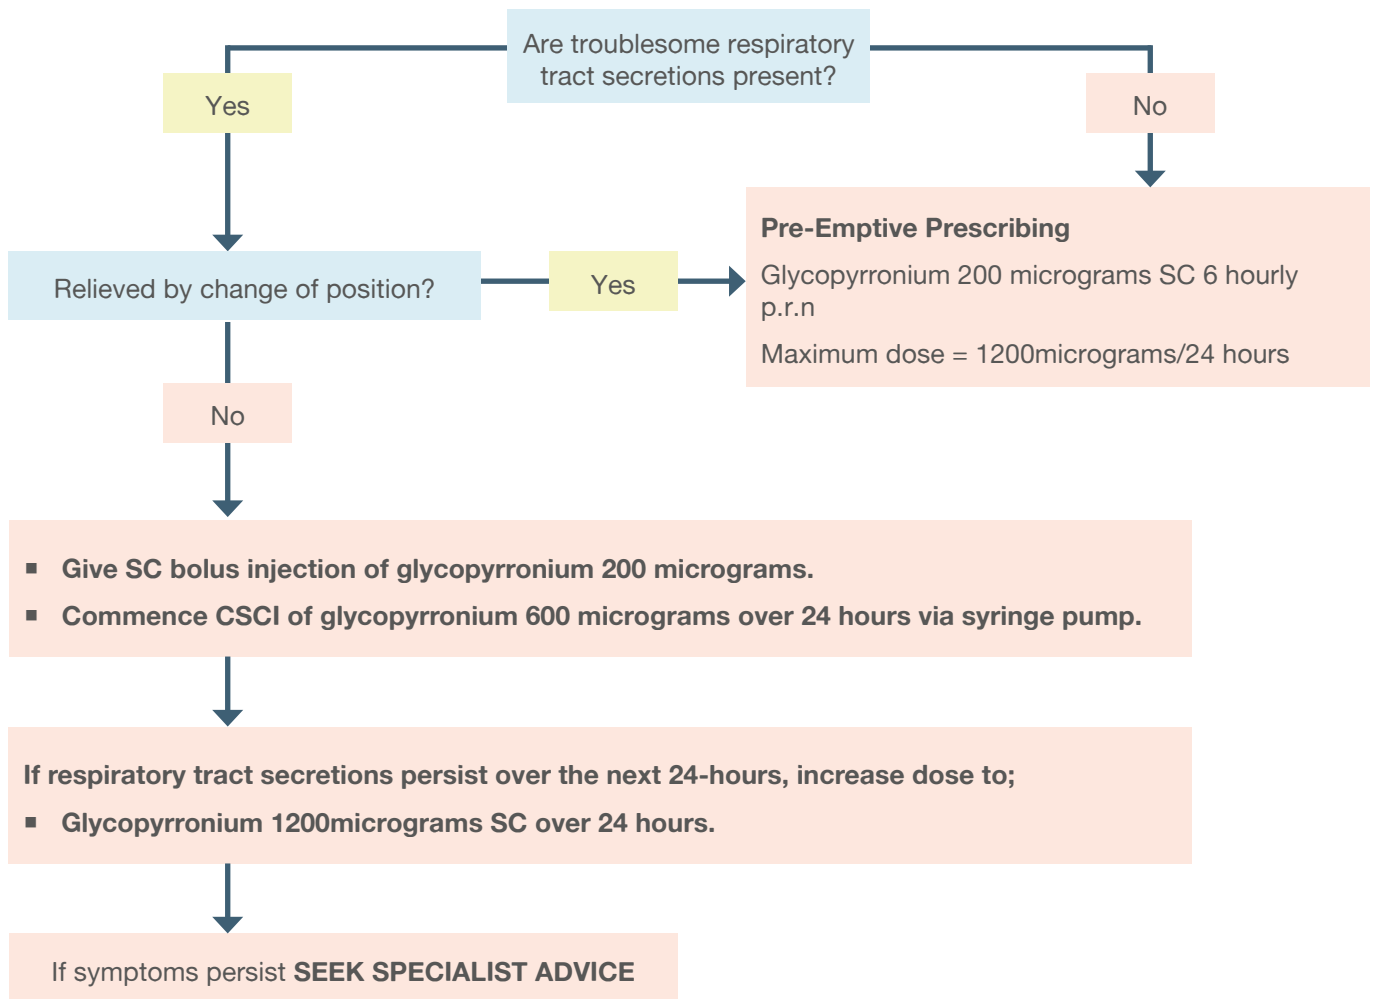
Are troublesome respiratory tract secretions present?

Yes

No

Pre-Emptive Prescribing

Glycopyrronium 200 micrograms SC 6 hourly p.r.n

Maximum dose = 1200micrograms/24 hours

Relieved by change of position?

Yes

No

■ Give SC bolus injection of glycopyrronium 200 micrograms.

■ Commence CSCI of glycopyrronium 600 micrograms over 24 hours via syringe pump.

If respiratory tract secretions persist over the next 24-hours, increase dose to;

■ Glycopyrronium 1200micrograms SC over 24 hours.

If symptoms persist SEEK SPECIALIST ADVICE